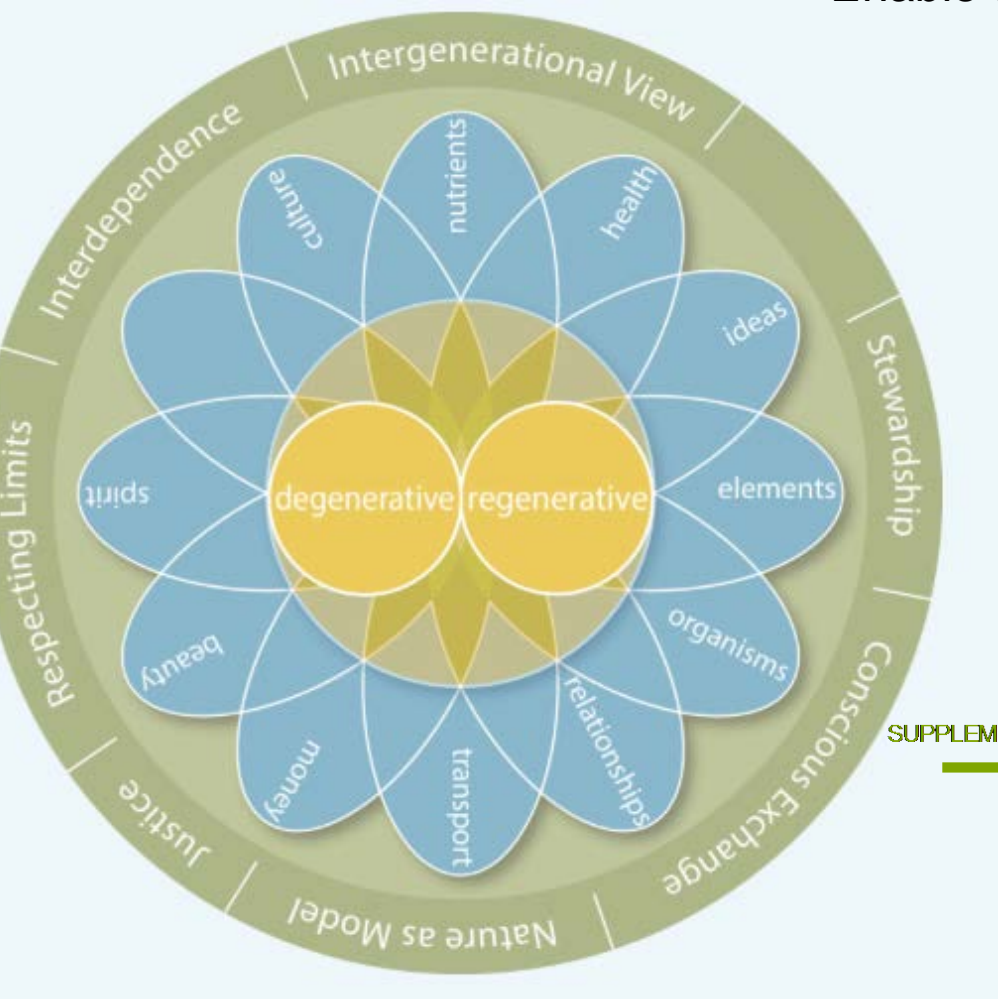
Enable

Intergenerational View
Stewardship
Conscious Exchange
Nature as Model
Justice
Respecting Limits
Interdependence

nutrients
health
ideas
elements
organisms
relationships
transport
money
beauty
spirit
culture

degenerative
regenerative

SUPPLEM